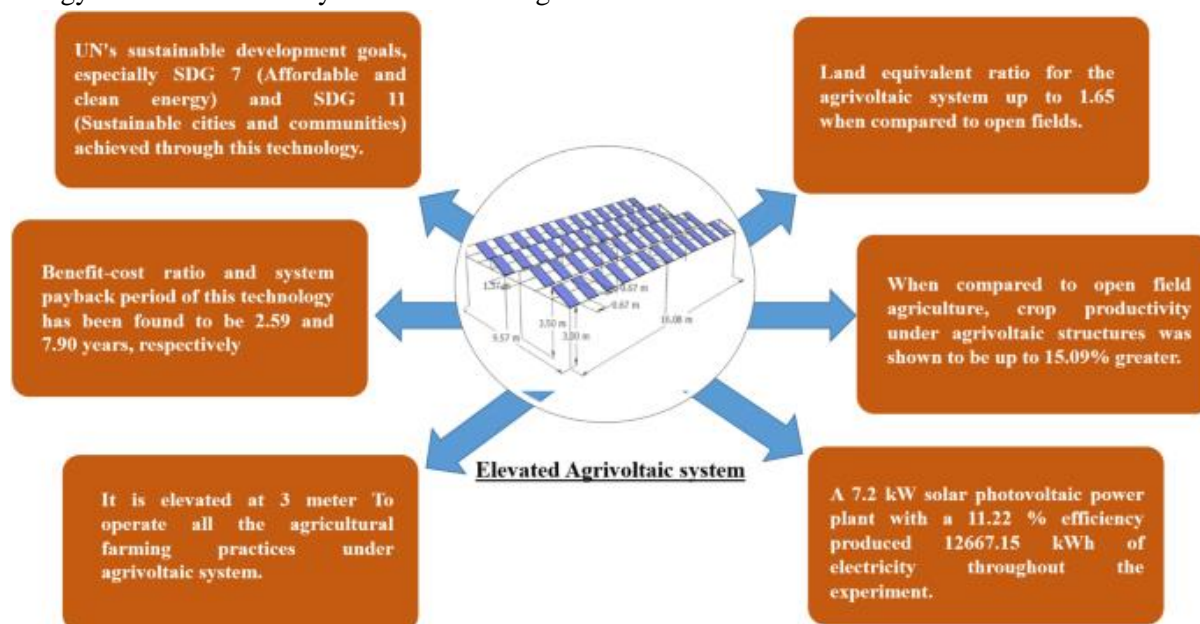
UN's sustainable development goals, especially SDG 7 (Affordable and clean energy) and SDG 11 (Sustainable cities and communities) achieved through this technology.

Land equivalent ratio for the agrivoltaic system up to 1.65 when compared to open fields.

Benefit-cost ratio and system payback period of this technology has been found to be 2.59 and 7.90 years, respectively

1.37 m

0.67 m

0.67 m

3.50 m

3.00 m

5.57 m

16.08 m

When compared to open field agriculture, crop productivity under agrivoltaic structures was shown to be up to 15.09% greater.

Elevated Agrivoltaic system

It is elevated at 3 meter To operate all the agricultural farming practices under agrivoltaic system.

A 7.2 kW solar photovoltaic power plant with a 11.22 % efficiency produced 12667.15 kWh of electricity throughout the experiment.